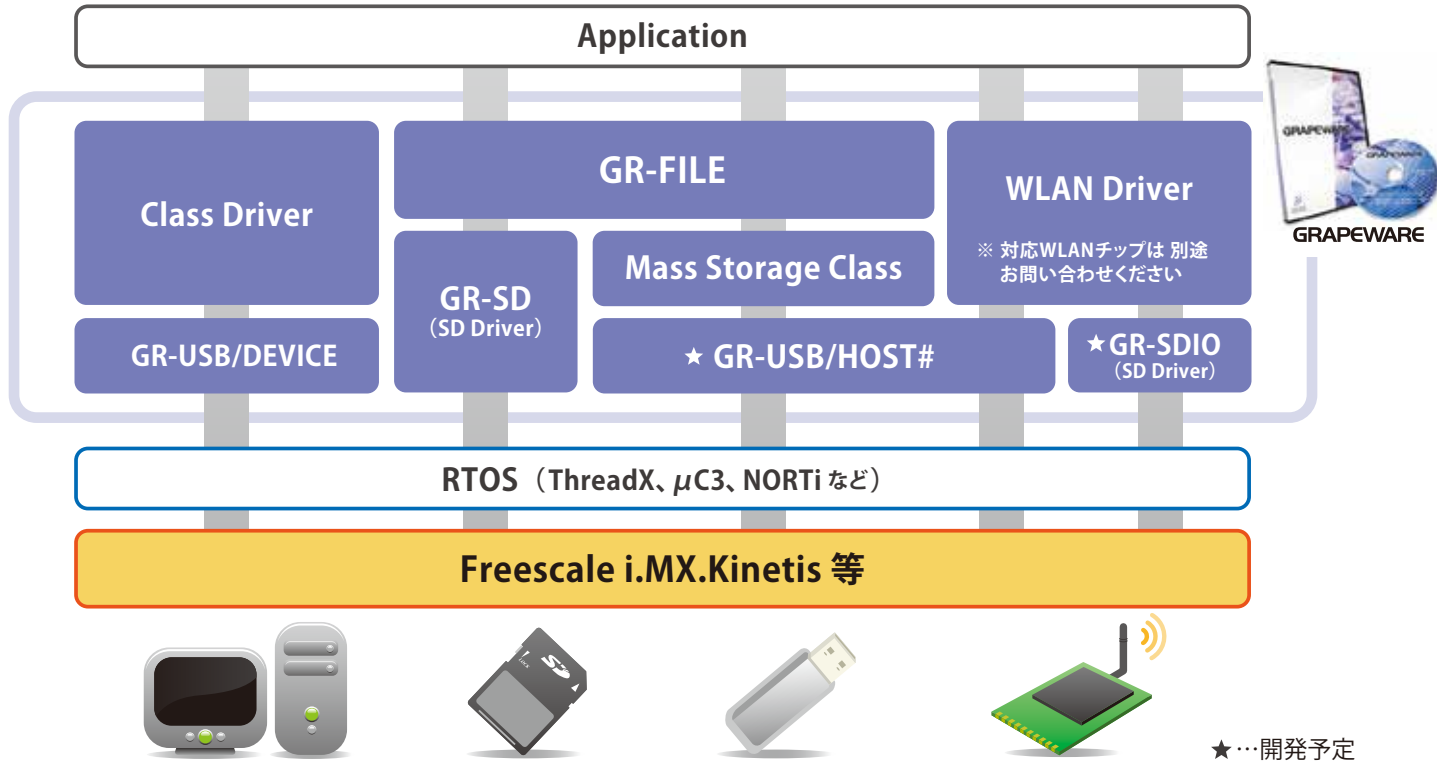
Application

GRAPEWARE

GRAPEWARE

GRAPEWARE

Class Driver

GR-FILE

WLAN Driver

※ 対応WLANチップは 別途お問い合わせください

Mass Storage Class

GR-SD
（SD Driver）

GR-USB/DEVICE

★ GR-USB/HOST#

★GR-SDIO
（SD Driver）

RTOS（ThreadX、$\mu$C3、NORTi など）

Freescale i.MX.Kinetis 等

★…開発予定